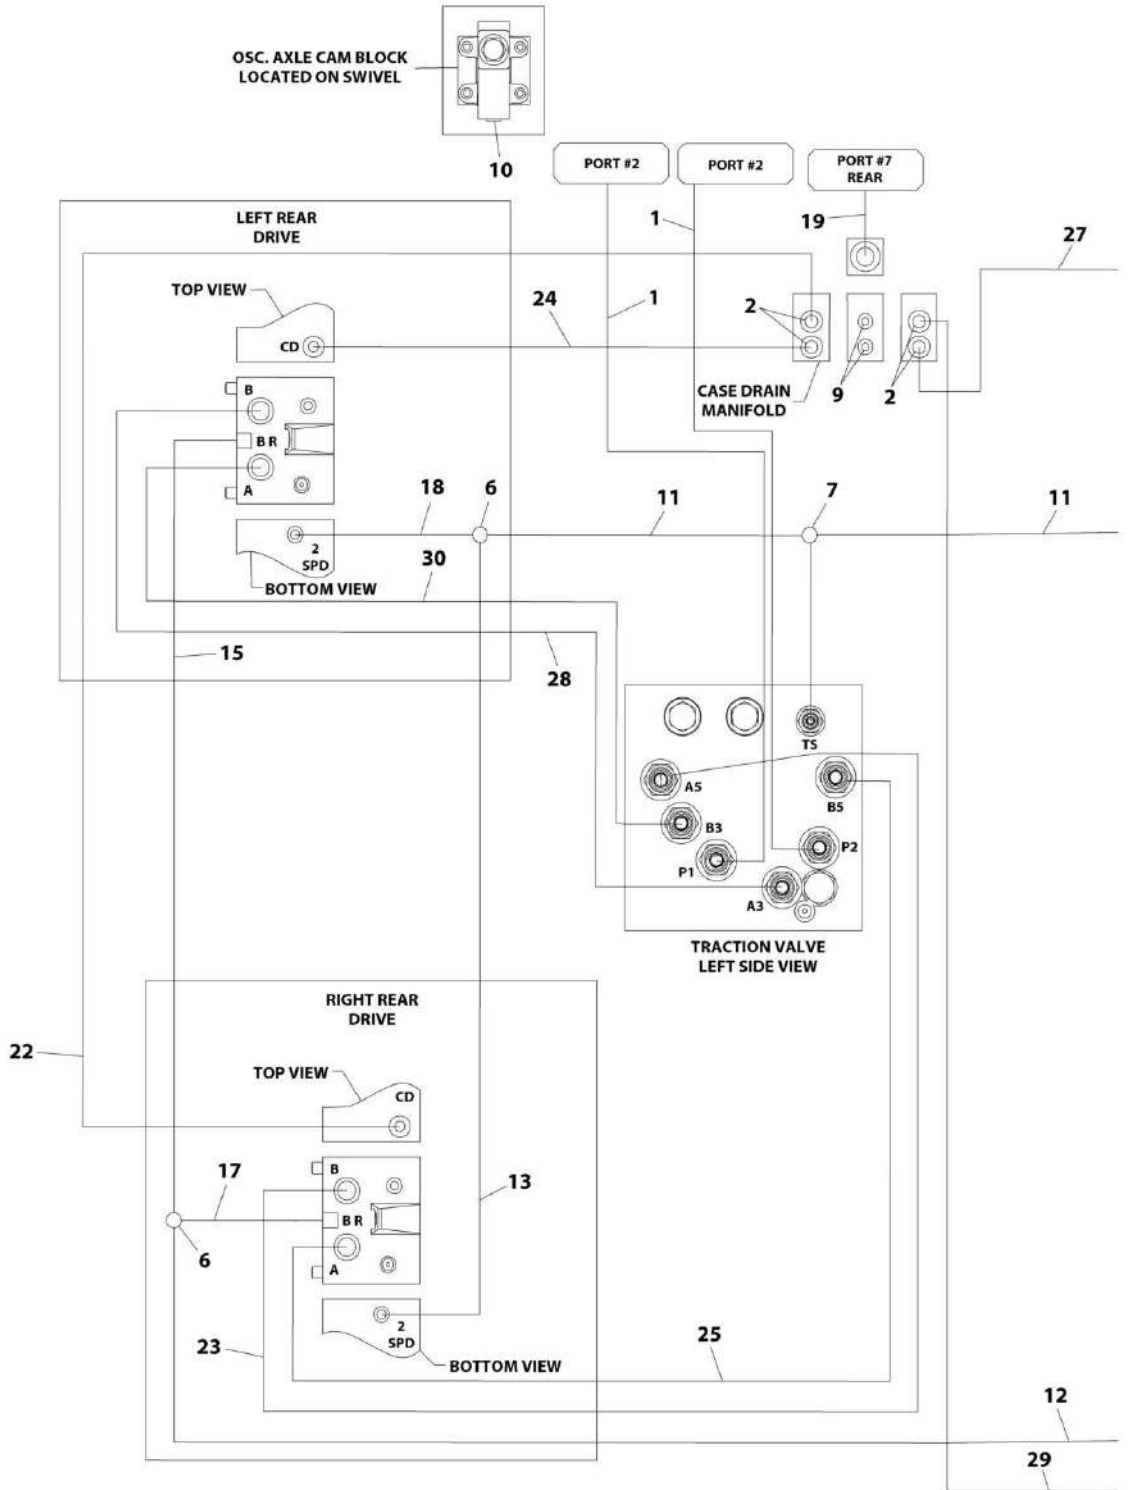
OSC. AXLE CAM BLOCK LOCATED ON SWIVEL

10

PORT #2

PORT #2

PORT #7 REAR

LEFT REAR DRIVE

1

19

27

TOP VIEW

24

1

2

CD

CASE DRAIN MANIFOLD

9

2

B

BR

A

18

6

11

7

11

2 SPD

BOTTOM VIEW

30

15

28

TS

A5

B5

B3

P2

P1

A3

TRACTION VALVE LEFT SIDE VIEW

RIGHT REAR DRIVE

22

TOP VIEW

CD

17

B

13

BR

6

A

2 SPD

BOTTOM VIEW

23

25

12

29